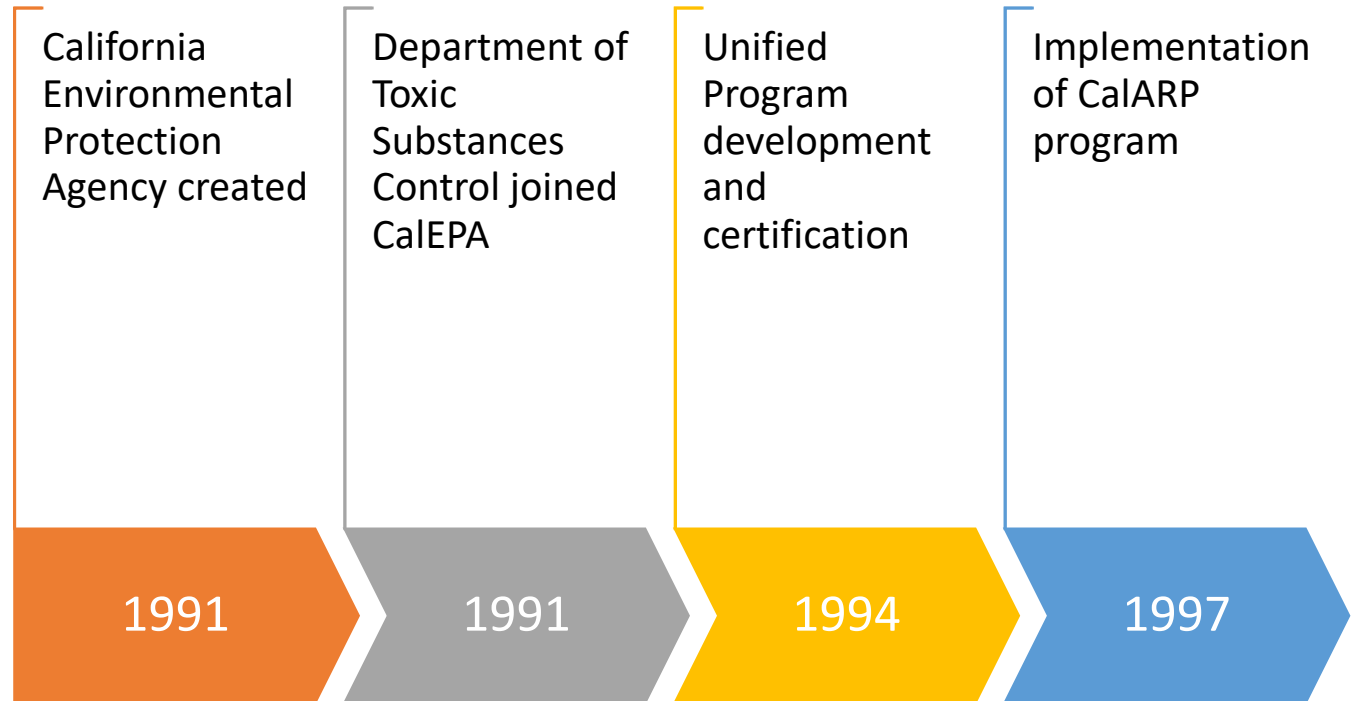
California Environmental Protection Agency created

1991

Department of Toxic Substances Control joined CalEPA

1991

Unified Program development and certification

1994

Implementation of CalARP program

1997